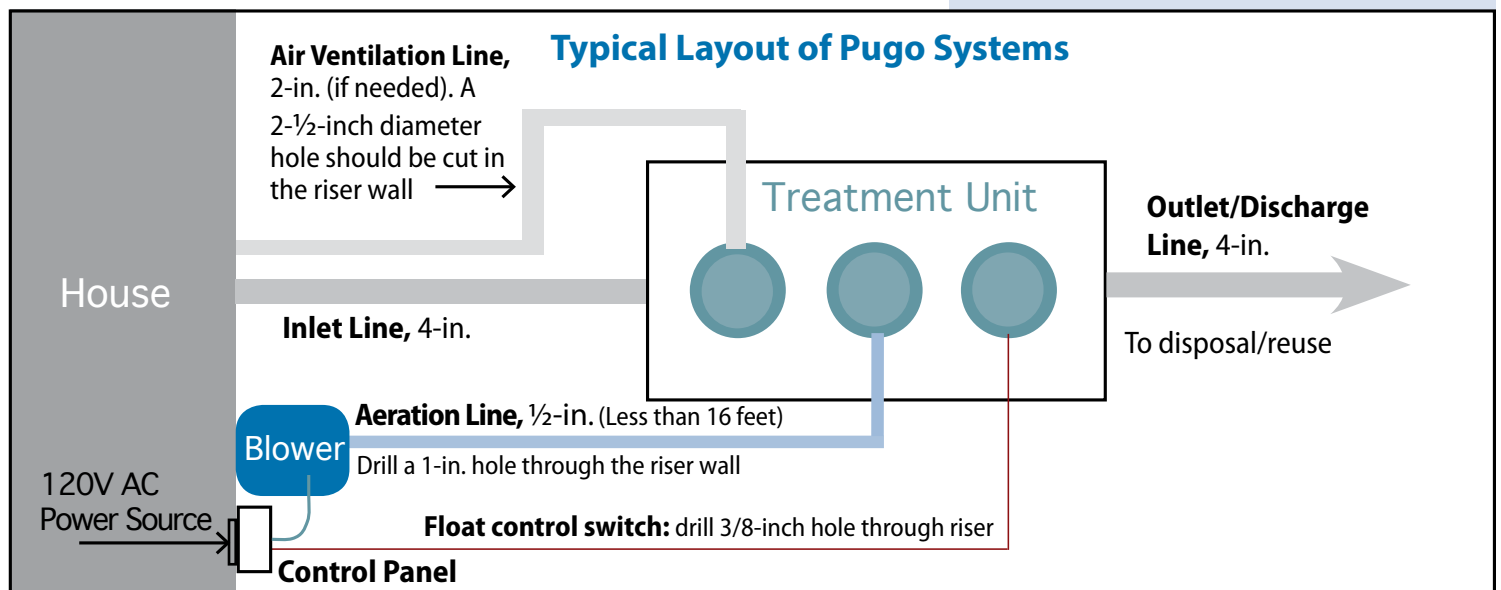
Typical Layout of Pugo Systems

Air Ventilation Line, 2-in. (if needed). A 2-½-inch diameter hole should be cut in the riser wall

Treatment Unit

Outlet/Discharge Line, 4-in.

House

Inlet Line, 4-in.

To disposal/reuse

Blower

Aeration Line, ½-in. (Less than 16 feet)

Drill a 1-in. hole through the riser wall

120V AC Power Source

Float control switch: drill 3/8-inch hole through riser

Control Panel